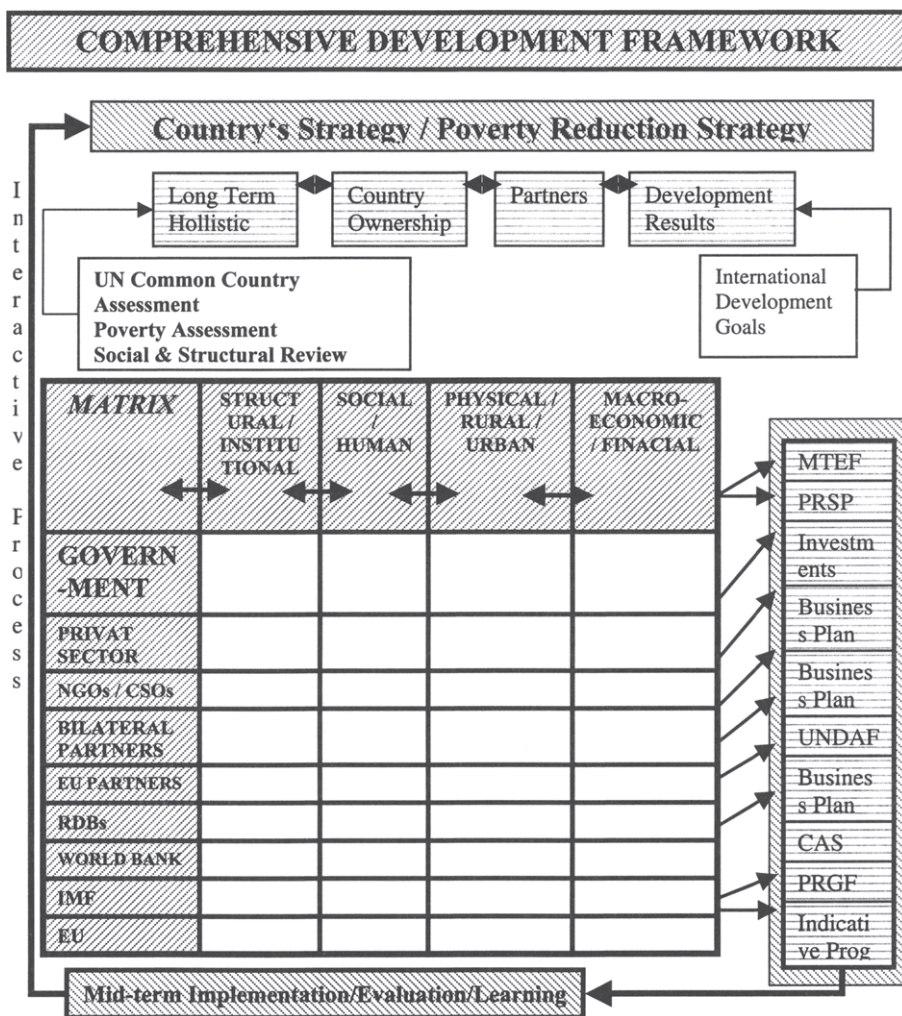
COMPREHENSIVE DEVELOPMENT FRAMEWORK

Country's Strategy / Poverty Reduction Strategy

Interactive Process

Long Term Hollistic

Country Ownership

Partners

Development Results

UN Common Country Assessment
Poverty Assessment
Social & Structural Review

International Development Goals

| MATRIX | STRUCTURAL / INSTITUTIONAL | SOCIAL / HUMAN | PHYSICAL / RURAL / URBAN | MACRO-ECONOMIC / FINACIAL |
|---|---|---|---|---|
| GOVERN-MENT | | | | |
| PRIVAT SECTOR | | | | |
| NGOs / CSOs | | | | |
| BILATERAL PARTNERS | | | | |
| EU PARTNERS | | | | |
| RDBs | | | | |
| WORLD BANK | | | | |
| IMF | | | | |
| EU | | | | |

MTEF
PRSP
Investments
Business Plan
Business Plan
UNDAF
Business Plan
CAS
PRGF
Indicative Prog

Mid-term Implementation/Evaluation/Learning